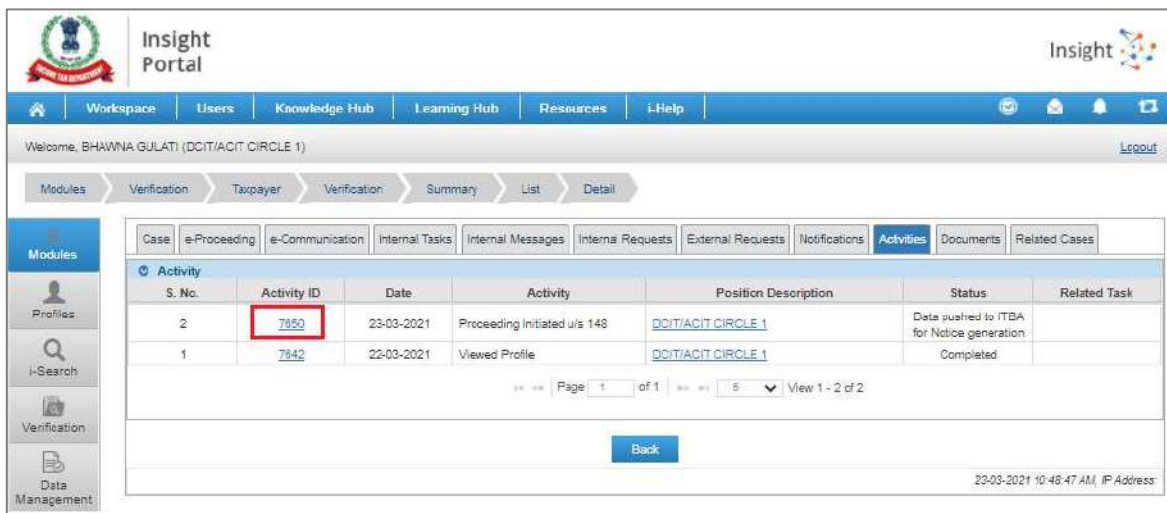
Insight Portal

Insight

Workspace | Users | Knowledge Hub | Learning Hub | Resources | i-Help

Welcome, BHAWNA GULATI (DCIT/ACIT CIRCLE 1)

Logout

Modules > Verification > Taxpayer > Verification > Summary > List > Detail

Modules

Profiles

i-Search

Verification

Data Management

Case | e-Proceeding | e-Communication | Internal Tasks | Internal Messages | Interna Requests | External Requests | Notifications | Activities | Documents | Related Cases

Activity

| S. No. | Activity ID | Date | Activity | Position Description | Status | Related Task |
|---|---|---|---|---|---|---|
| 2 | 7650 | 23-03-2021 | Proceeding Initiated u/s 148 | DCIT/ACIT CIRCLE 1 | Data pushed to ITBA for Notice generation | |
| 1 | 7642 | 22-03-2021 | Viewed Profile | DCIT/ACIT CIRCLE 1 | Completed | |

Page 1 of 1 5 View 1 - 2 of 2

Back

23-03-2021 10:48:47 AM, IP Address: